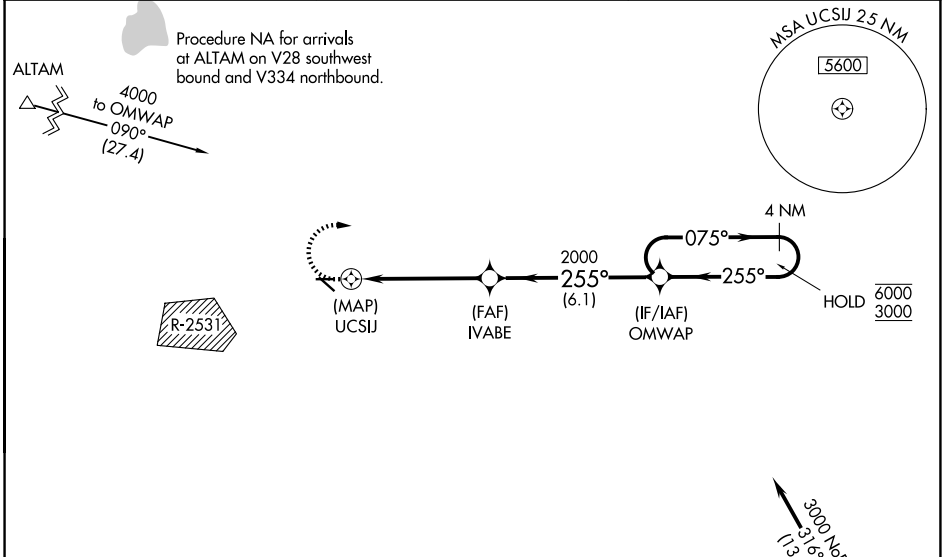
Procedure NA for arrivals at ALTAM on V28 southwest bound and V334 northbound.

MSA UCSIJ 25 NM

5600

ALTAM

4000
to OMWAP
090°
(27.4)

4 NM

075°

255°

HOLD $\frac{6000}{3000}$

2000
255°
(6.1)

(MAP)
UCSIJ

(FAF)
IVABE

(IF/IAF)
OMWAP

R-2531

3000 No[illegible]
316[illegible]
(13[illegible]